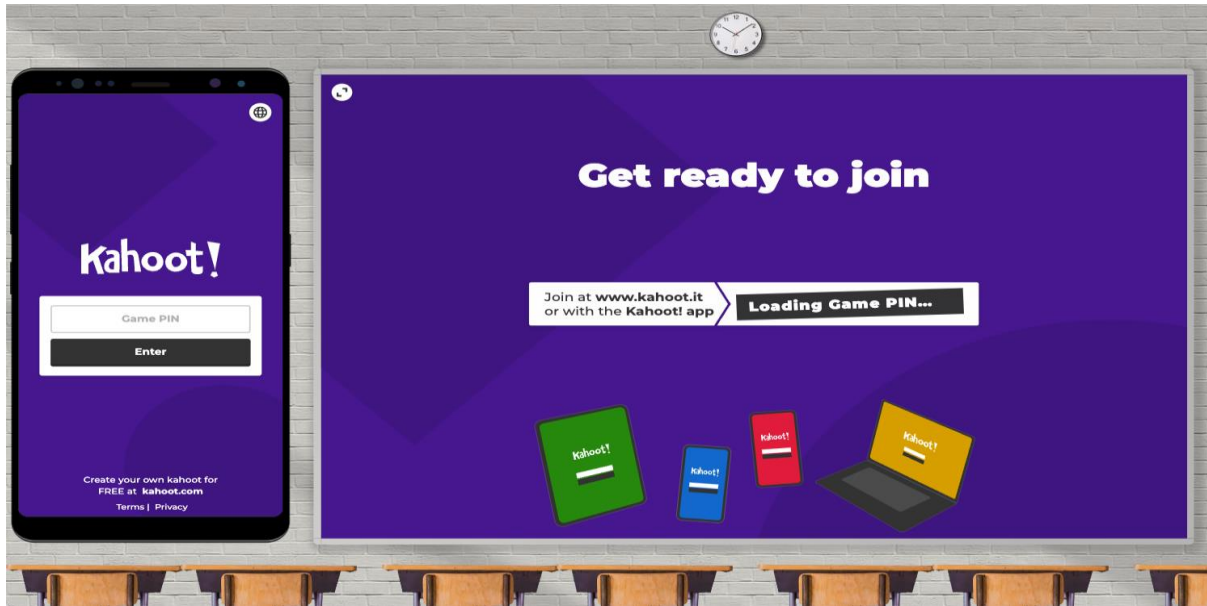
Kahoot!

Game PIN

Enter

Create your own kahoot for FREE at kahoot.com

Terms | Privacy

Get ready to join

Join at www.kahoot.it or with the Kahoot! app

Loading Game PIN...

Kahoot!

Kahoot!

Kahoot!

Kahoot!